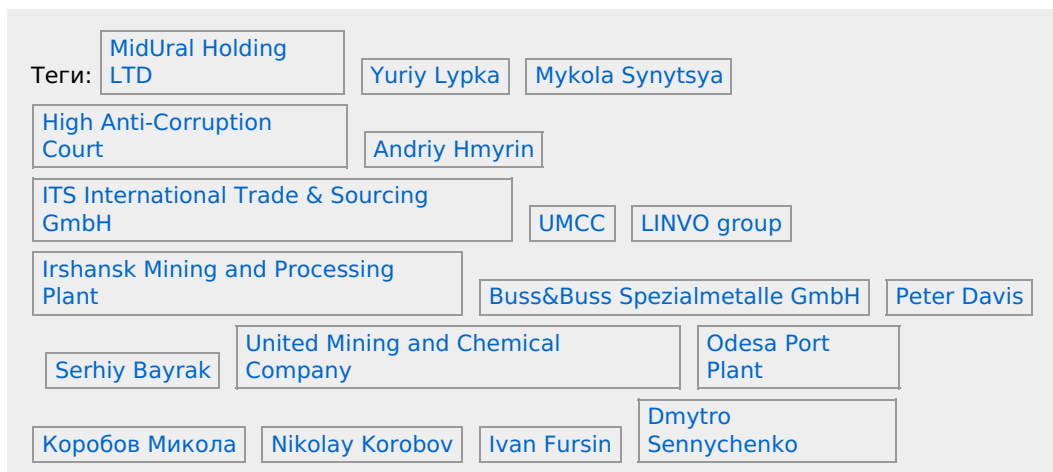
Теги: MidUral Holding LTD Yuriy Lypka Mykola Synytsya High Anti-Corruption Court Andriy Hmyrin ITS International Trade & Sourcing GmbH UMCC LINVO group Irshansk Mining and Processing Plant Buss&Buss Spezialmetalle GmbH Peter Davis Serhiy Bayrak United Mining and Chemical Company Odesa Port Plant Коробов Микола Nikolay Korobov Ivan Fursin Dmytro Sennychenko